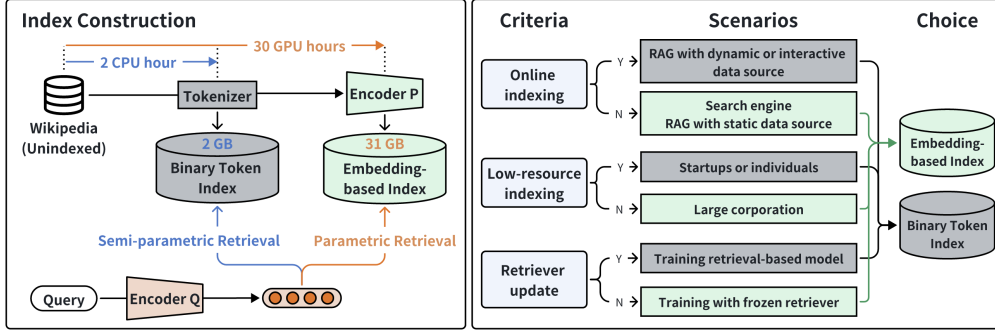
Index Construction

30 GPU hours

2 CPU hour

Tokenizer

Encoder P

Wikipedia (Unindexed)

2 GB

Binary Token Index

31 GB

Embedding-based Index

Semi-parametric Retrieval

Parametric Retrieval

Query

Encoder Q

Criteria

Scenarios

Choice

Online indexing

Y

RAG with dynamic or interactive data source

N

Search engine RAG with static data source

Low-resource indexing

Y

Startups or individuals

N

Large corporation

Retriever update

Y

Training retrieval-based model

N

Training with frozen retriever

Embedding-based Index

Binary Token Index